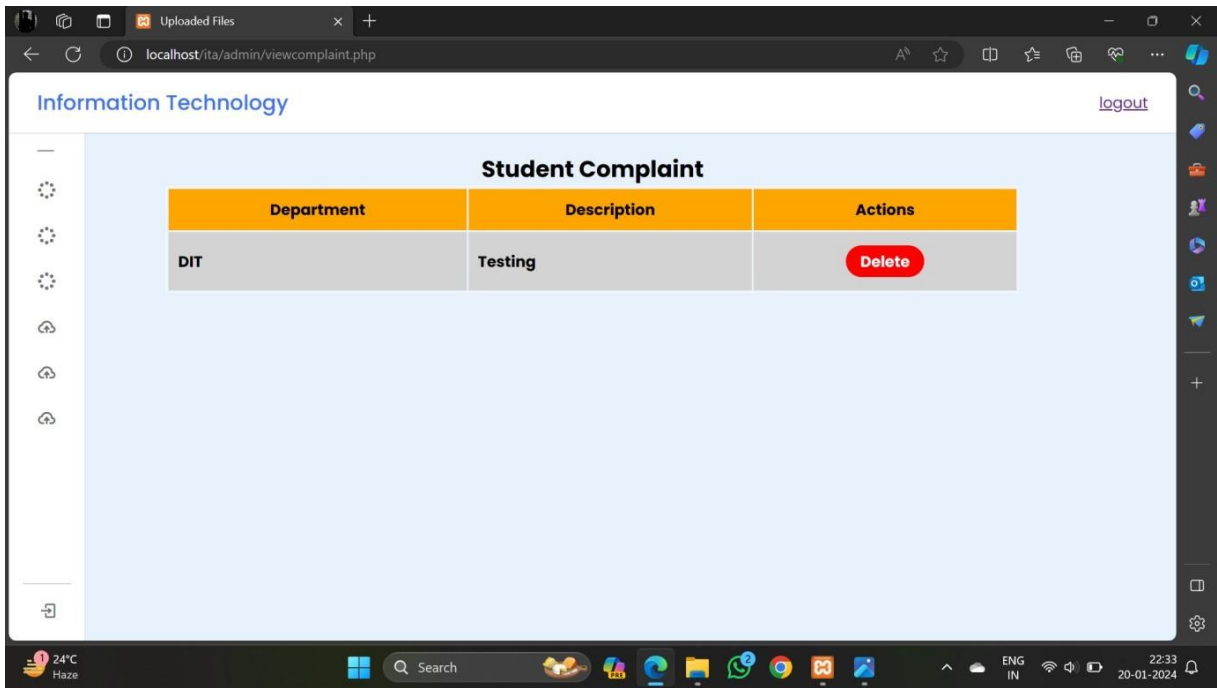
Uploaded Files

localhost/ita/admin/viewcomplaint.php

Information Technology

logout

Student Complaint

| Department | Description | Actions |
|---|---|---|
| DIT | Testing | Delete |

24°C
Haze

Search

ENG
IN

22:33
20-01-2024